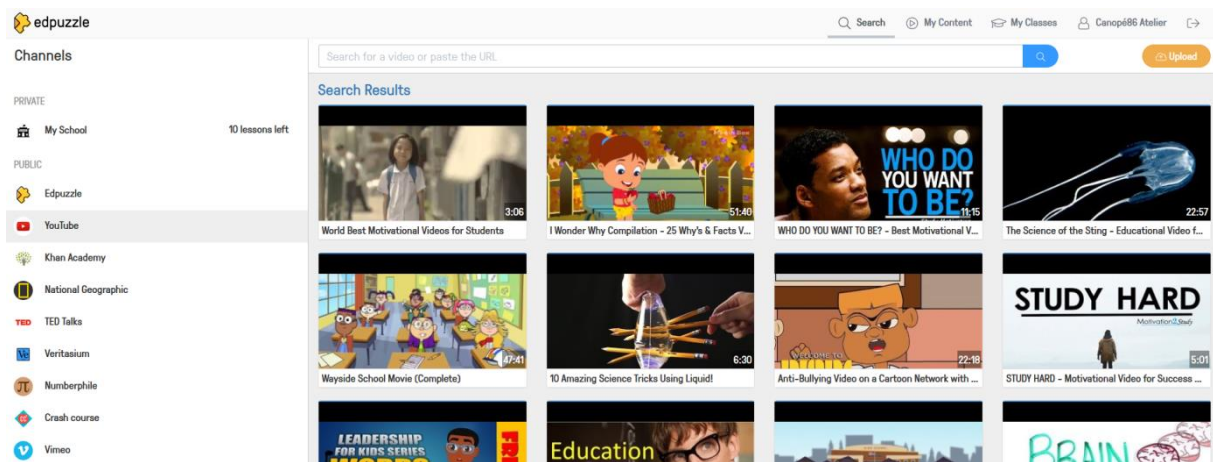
edpuzzle

Search My Content My Classes Canopé86 Atelier

Channels

Search for a video or paste the URL

Upload

PRIVATE

My School 10 lessons left

PUBLIC

Edpuzzle

YouTube

Khan Academy

National Geographic

TED TED Talks

Veritasium

Numberphile

Crash course

Vimeo

Search Results

3:06
World Best Motivational Videos for Students

51:40
I Wonder Why Compilation - 25 Why's & Facts V...

WHO DO YOU WANT TO BE?
11:15
WHO DO YOU WANT TO BE? - Best Motivational V...

22:57
The Science of the Sting - Educational Video f...

47:41
Wayside School Movie (Complete)

6:30
10 Amazing Science Tricks Using Liquid!

WELCOME TO
22:18
Anti-Bullying Video on a Cartoon Network with ...

STUDY HARD
Motivation2Study
5:01
STUDY HARD - Motivational Video for Success ...

LEADERSHIP FOR KIDS SERIES

Education

BRAIN